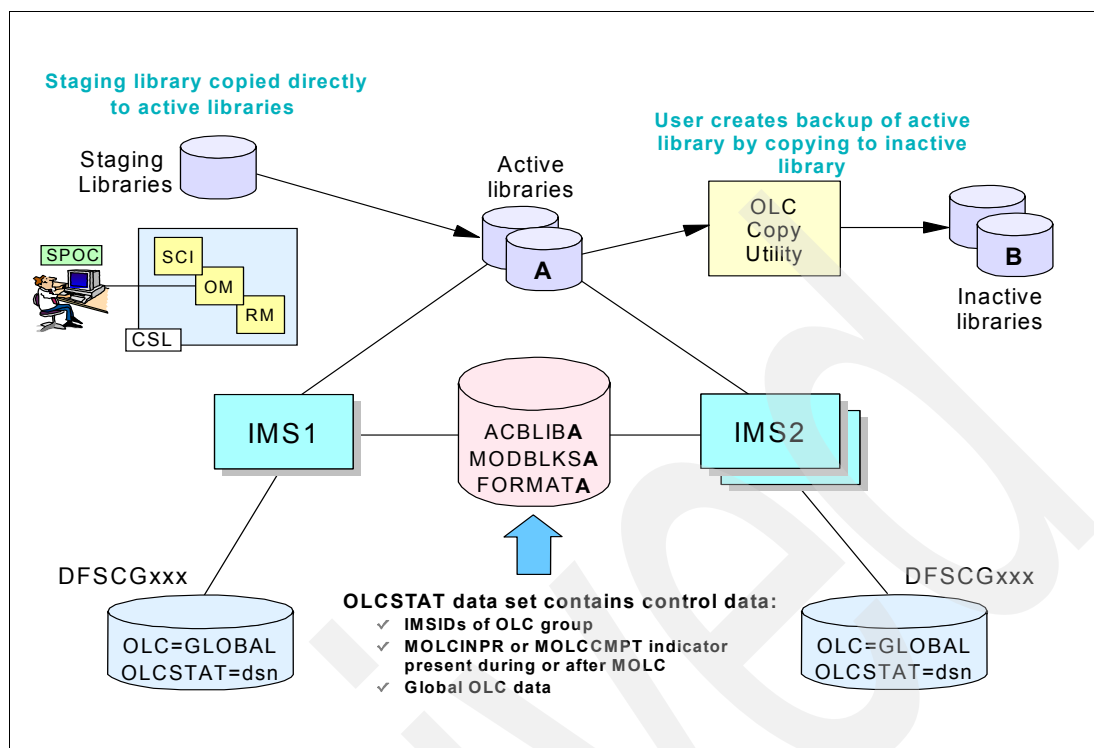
Staging library copied directly to active libraries

Staging Libraries

Active libraries

User creates backup of active library by copying to inactive library

OLC Copy Utility

A

B

Inactive libraries

SPOC

SCI

OM

RM

CSL

IMS1

ACBLIBA
MODBLKSA
FORMATA

IMS2

DFSCGxxx

OLC=GLOBAL
OLCSTAT=dsn

OLCSTAT data set contains control data:
✓ IMSIDs of OLC group
✓ MOLCINPR or MOLCCMPT indicator present during or after MOLC
✓ Global OLC data

DFSCGxxx

OLC=GLOBAL
OLCSTAT=dsn